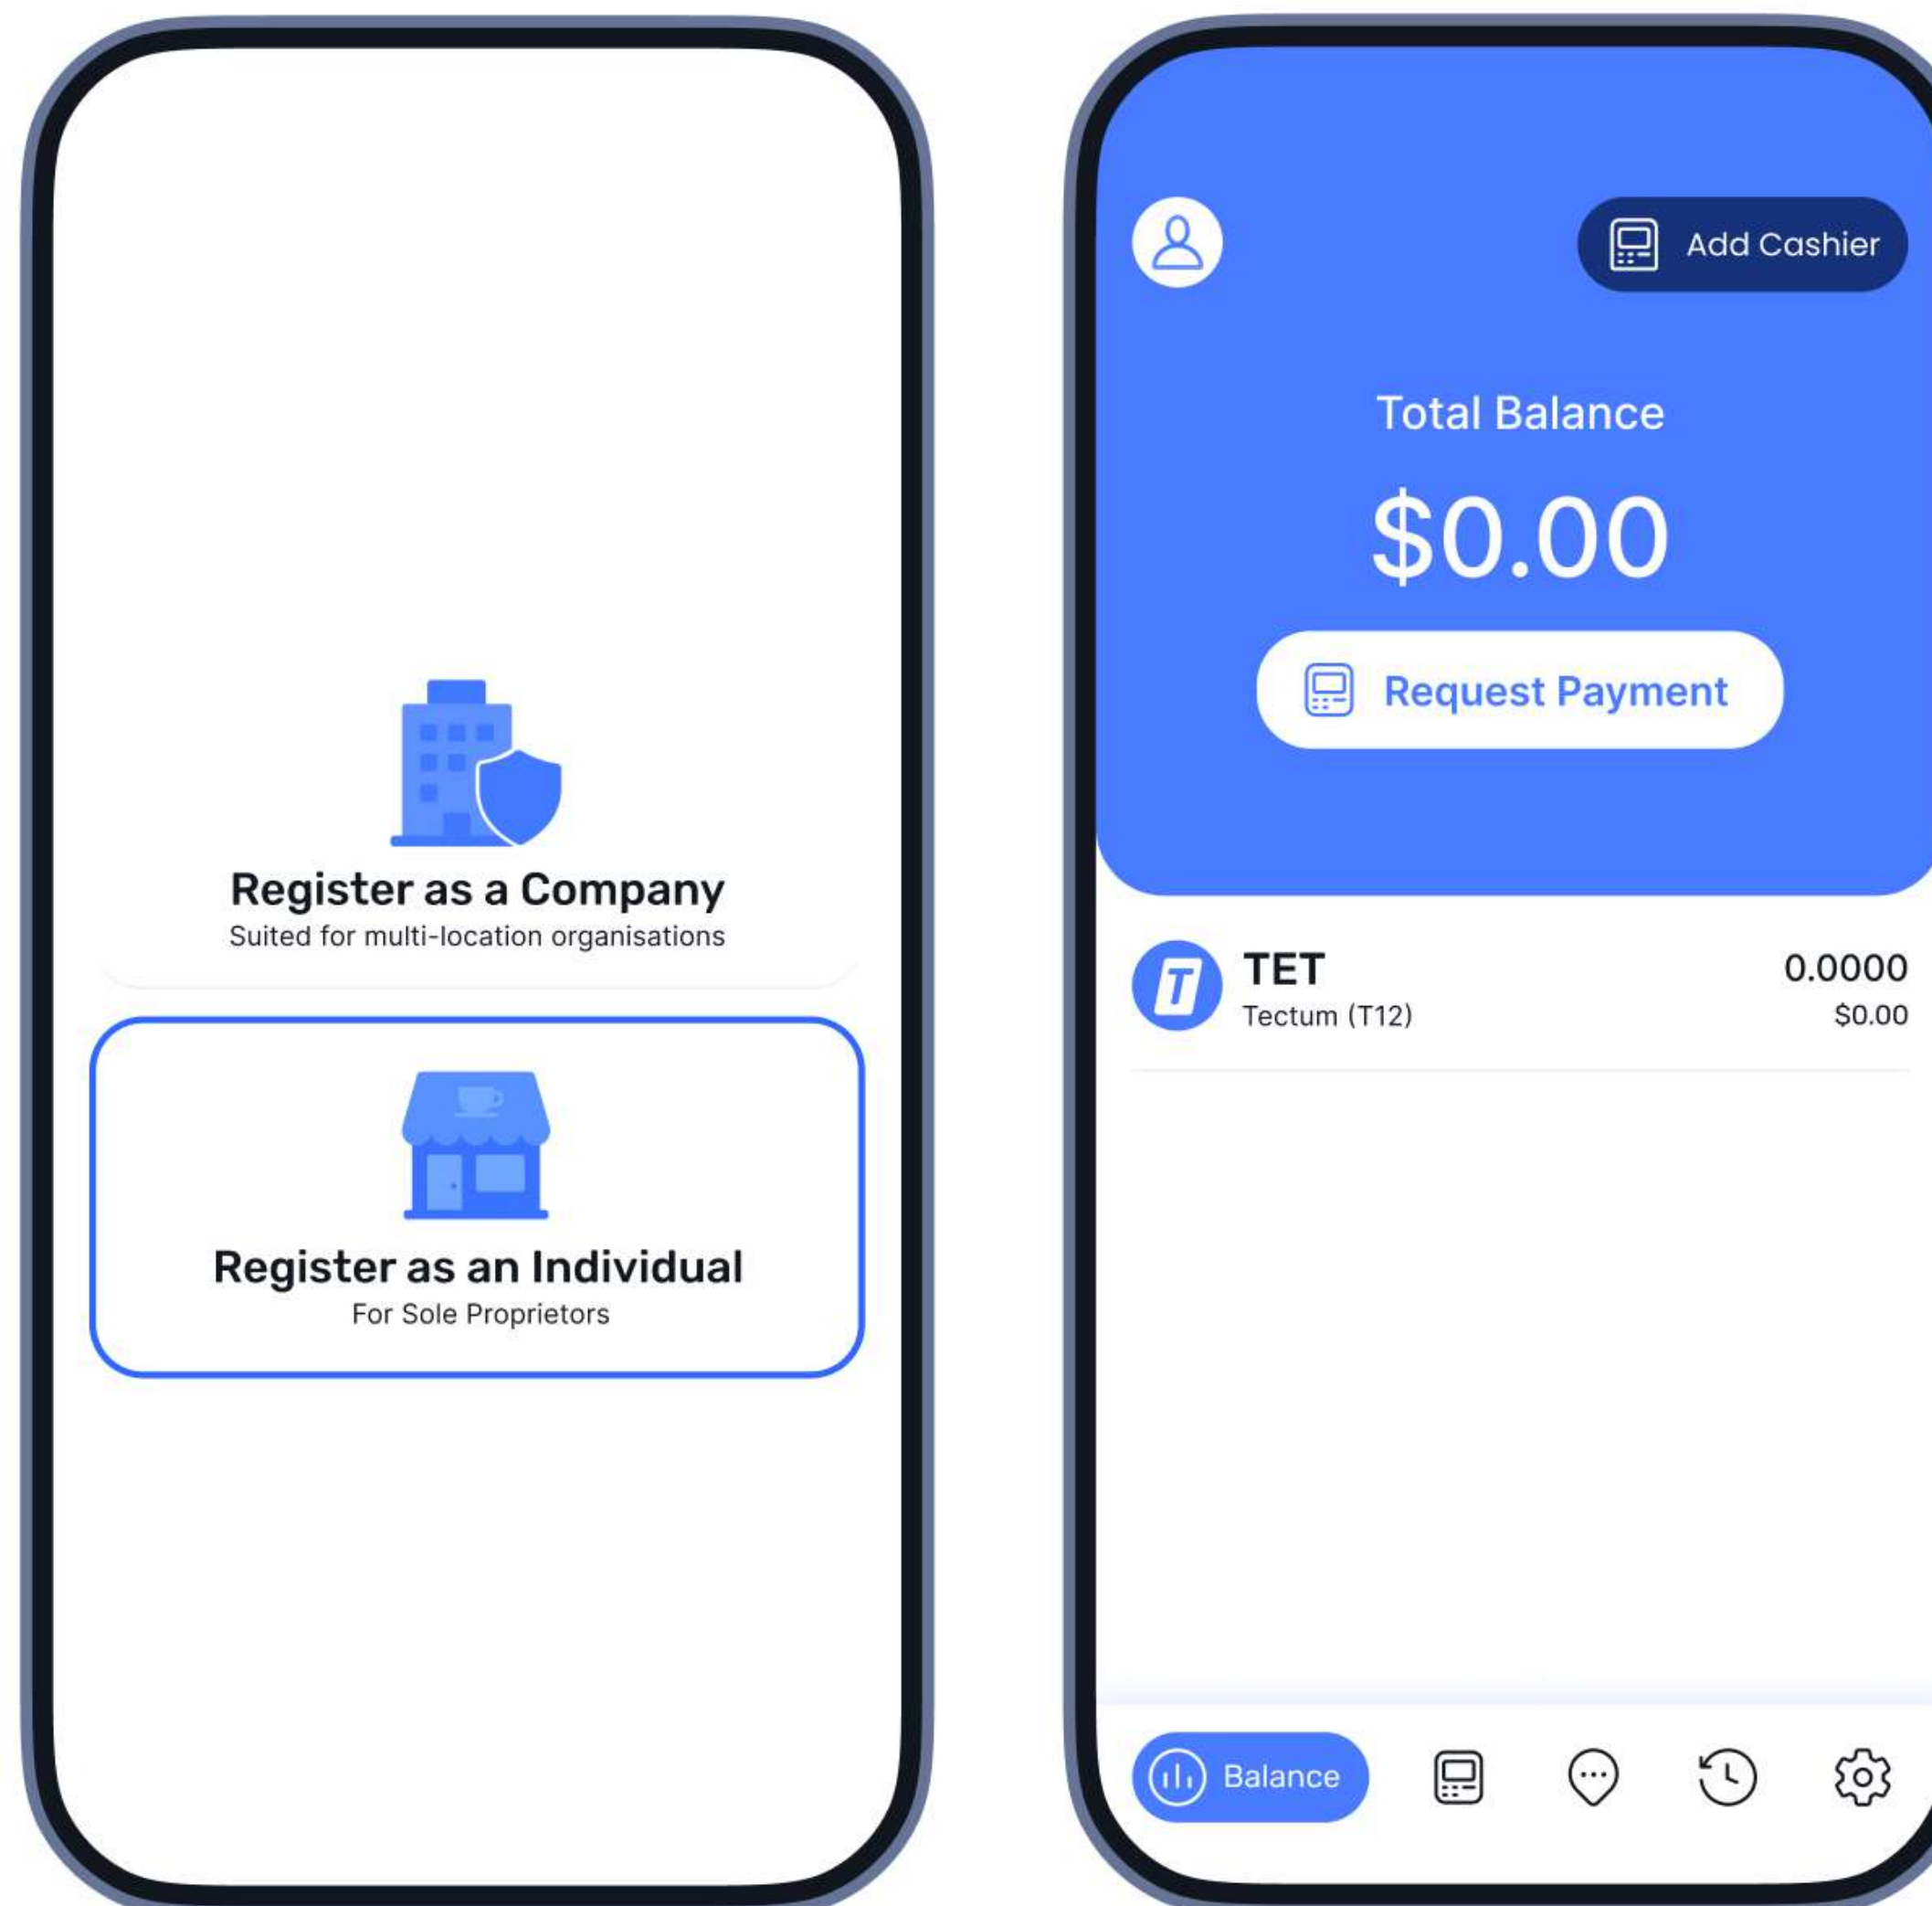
Register as a Company
Suited for multi-location organisations

Register as an Individual
For Sole Proprietors

Add Cashier

Total Balance

$0.00

Request Payment

TET
Tectum (T12)
0.0000
$0.00

Balance